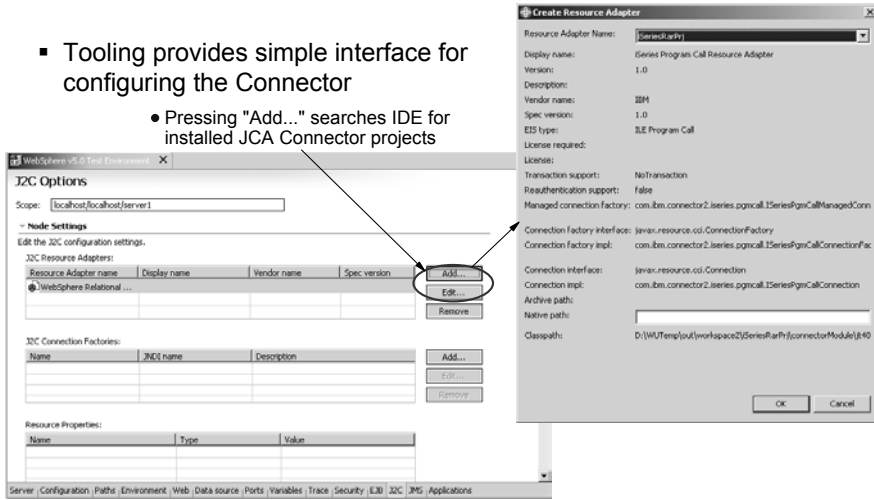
▪ Tooling provides simple interface for configuring the Connector

• Pressing "Add..." searches IDE for installed JCA Connector projects

WebSphere v5.0 Test Environment ✕

J2C Options

Scope: localhost/localhost/server1

Node Settings

Edit the J2C configuration settings.

J2C Resource Adapters:

| Resource Adapter name | Display name | Vendor name | Spec version |
|---|---|---|---|
| WebSphere Relational ... | | | |

Add...
Edit...
Remove

J2C Connection Factories:

| Name | JNDI name | Description |
|---|---|---|

Add...
Edit...
Remove

Resource Properties:

| Name | Type | Value |
|---|---|---|

Server | Configuration | Paths | Environment | Web | Data source | Ports | Variables | Trace | Security | EJB | J2C | JMS | Applications

Create Resource Adapter

Resource Adapter Name: iSeriesRarPrj
Display name: iSeries Program Call Resource Adapter
Version: 1.0
Description:
Vendor name: IBM
Spec version: 1.0
EIS type: ILE Program Call
License required:
License:
Transaction support: NoTransaction
Reauthentication support: false
Managed connection factory: com.ibm.connector2.iseries.pgmcall.ISeriesPgmCallManagedConn
Connection factory interface: javax.resource.cci.ConnectionFactory
Connection factory impl: com.ibm.connector2.iseries.pgmcall.ISeriesPgmCallConnectionFac
Connection interface: javax.resource.cci.Connection
Connection impl: com.ibm.connector2.iseries.pgmcall.ISeriesPgmCallConnection
Archive path:
Native path:
Classpath: D:\WUTemp\out\workspace2\iSeriesRarPrj\connectorModule\jt40

OK Cancel